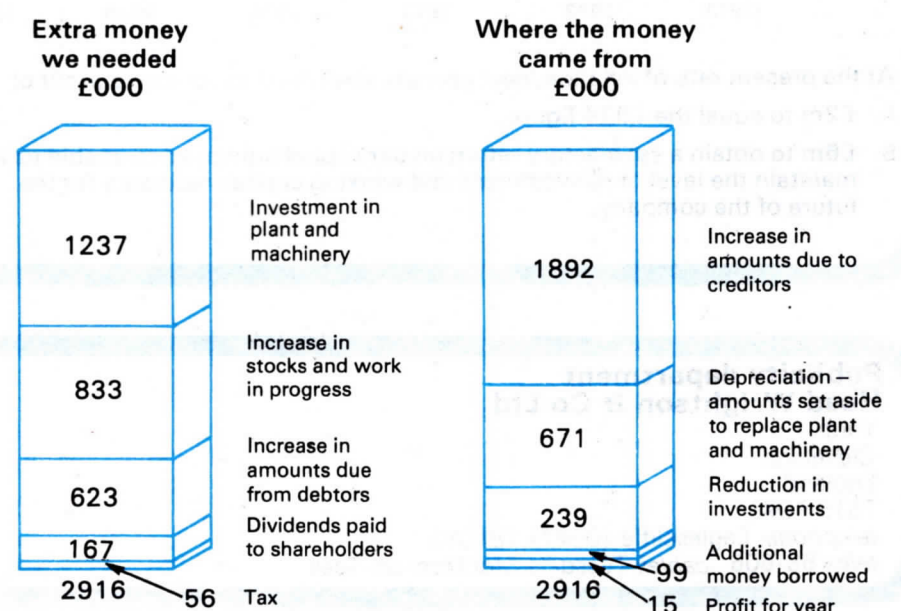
Extra money we needed
£000

1237
Investment in plant and machinery

833
Increase in stocks and work in progress

623
Increase in amounts due from debtors

167
Dividends paid to shareholders

2916
56
Tax

Where the money came from
£000

1892
Increase in amounts due to creditors

671
Depreciation – amounts set aside to replace plant and machinery

239
Reduction in investments

99
Additional money borrowed

2916
15
Profit for year